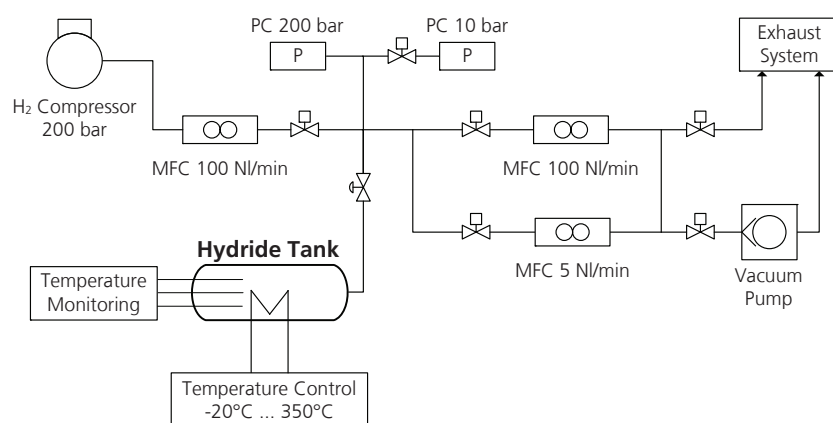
PC 200 bar

P

PC 10 bar

P

Exhaust System

$H_2$ Compressor 200 bar

MFC 100 Nl/min

MFC 100 Nl/min

Hydride Tank

MFC 5 Nl/min

Vacuum Pump

Temperature Monitoring

Temperature Control -20°C ... 350°C